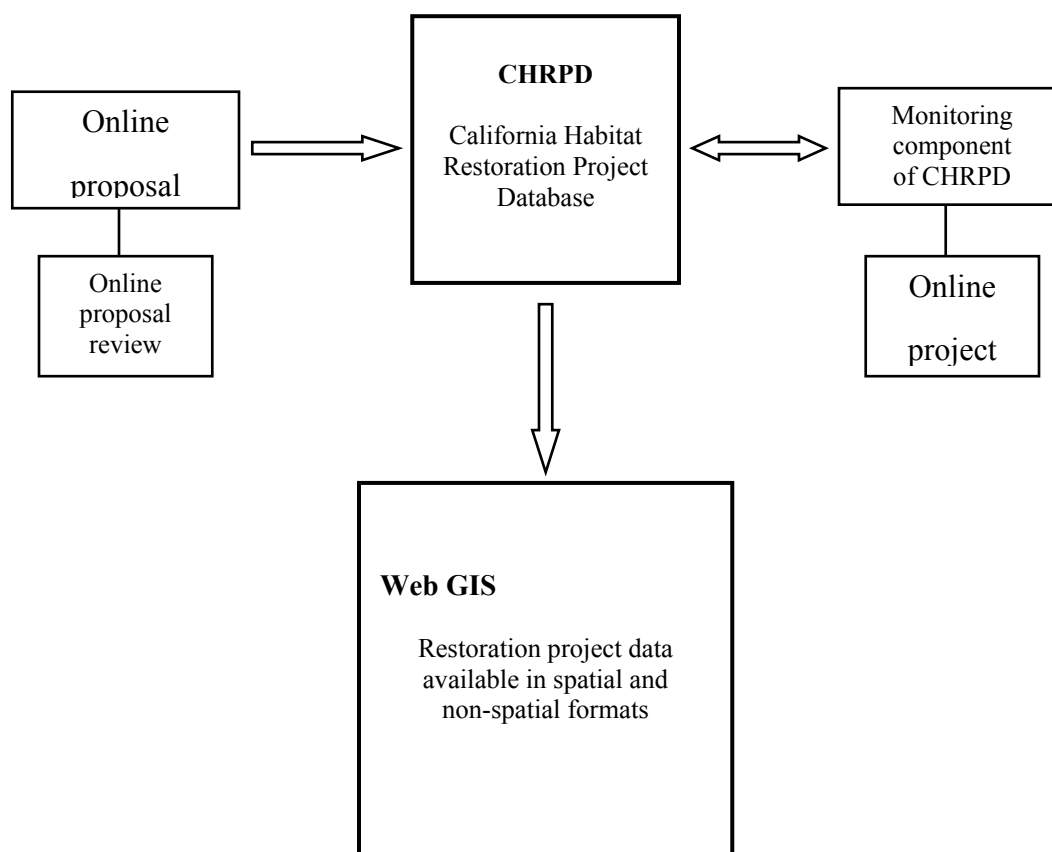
Online

proposal

Online proposal review

CHRPD

California Habitat Restoration Project Database

Monitoring component of CHRPD

Online

project

Web GIS

Restoration project data available in spatial and non-spatial formats